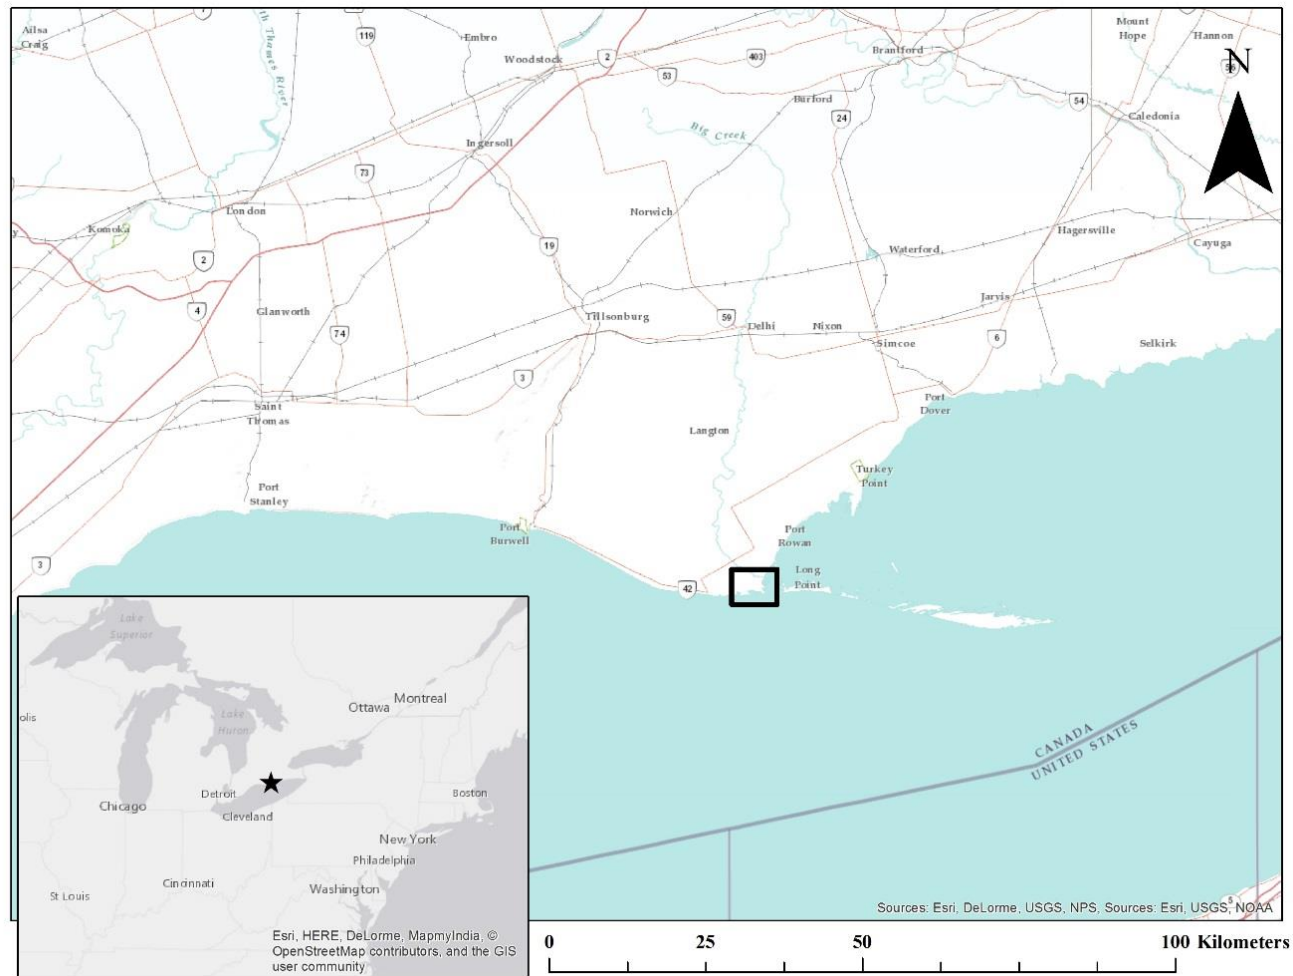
Ailsa Craig
th Thames River
119
Embro
Woodstock
2
53
403
Brantford
Mount Hope
Hannon
N
Burford
24
54
Caledonia
Big Creek
Ingersoll
73
London
Komoka
Norwich
19
Waterford
Hagersville
Cayuga
2
4
Glanworth
74
Tillsonburg
59
Delhi
Nixon
Jarvis
6
Simcoe
Selkirk
3
Saint Thomas
Port Dover
Langton
Turkey Point
Port Stanley
Port Burwell
Port Rowan
Long Point
42
3
CANADA
UNITED STATES
Lake Superior
Lake Huron
Ottawa
Montreal
olis
Chicago
Detroit
Cleveland
Boston
New York
Philadelphia
Cincinnati
Washington
St Louis
Esri, HERE, DeLorme, MapmyIndia, © OpenStreetMap contributors, and the GIS user community
Sources: Esri, DeLorme, USGS, NPS, Sources: Esri, USGS, NOAA
0
25
50
100 Kilometers